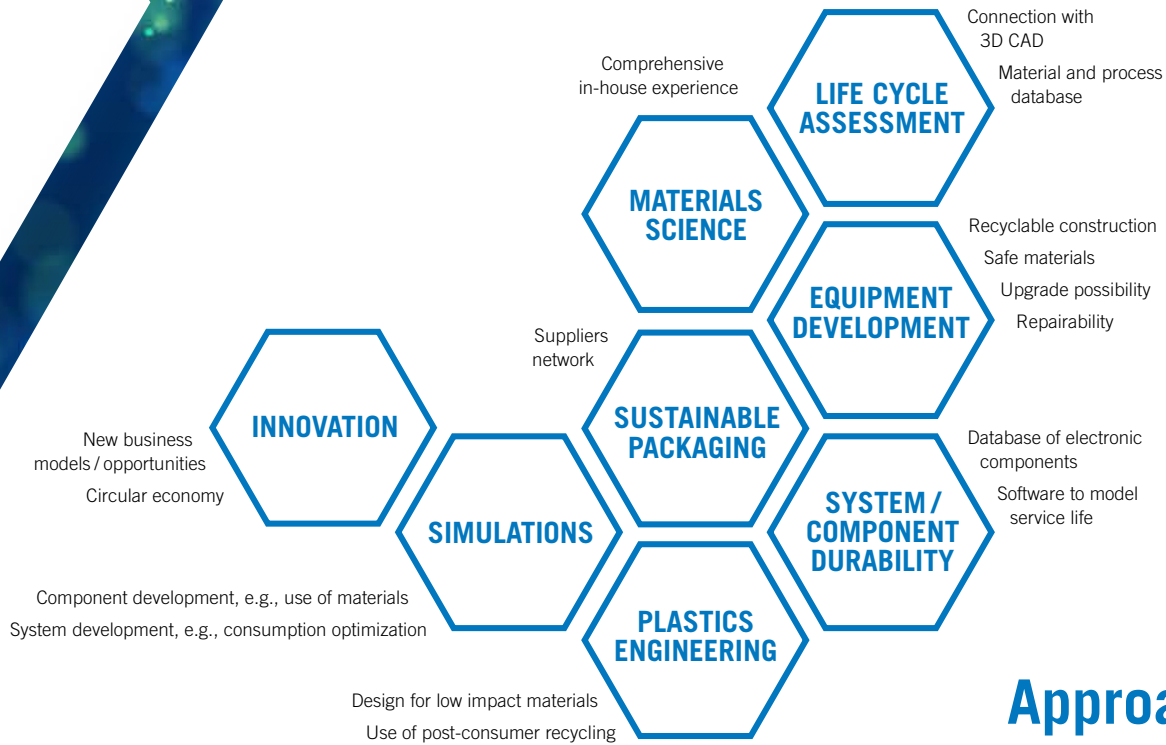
Connection with 3D CAD

Material and process database

LIFE CYCLE ASSESSMENT

Comprehensive in-house experience

MATERIALS SCIENCE

Recyclable construction

Safe materials

Upgrade possibility

Repairability

EQUIPMENT DEVELOPMENT

Suppliers network

INNOVATION

New business models / opportunities

Circular economy

SUSTAINABLE PACKAGING

Database of electronic components

Software to model service life

SYSTEM / COMPONENT DURABILITY

SIMULATIONS

Component development, e.g., use of materials

System development, e.g., consumption optimization

PLASTICS ENGINEERING

Design for low impact materials

Use of post-consumer recycling

Approa